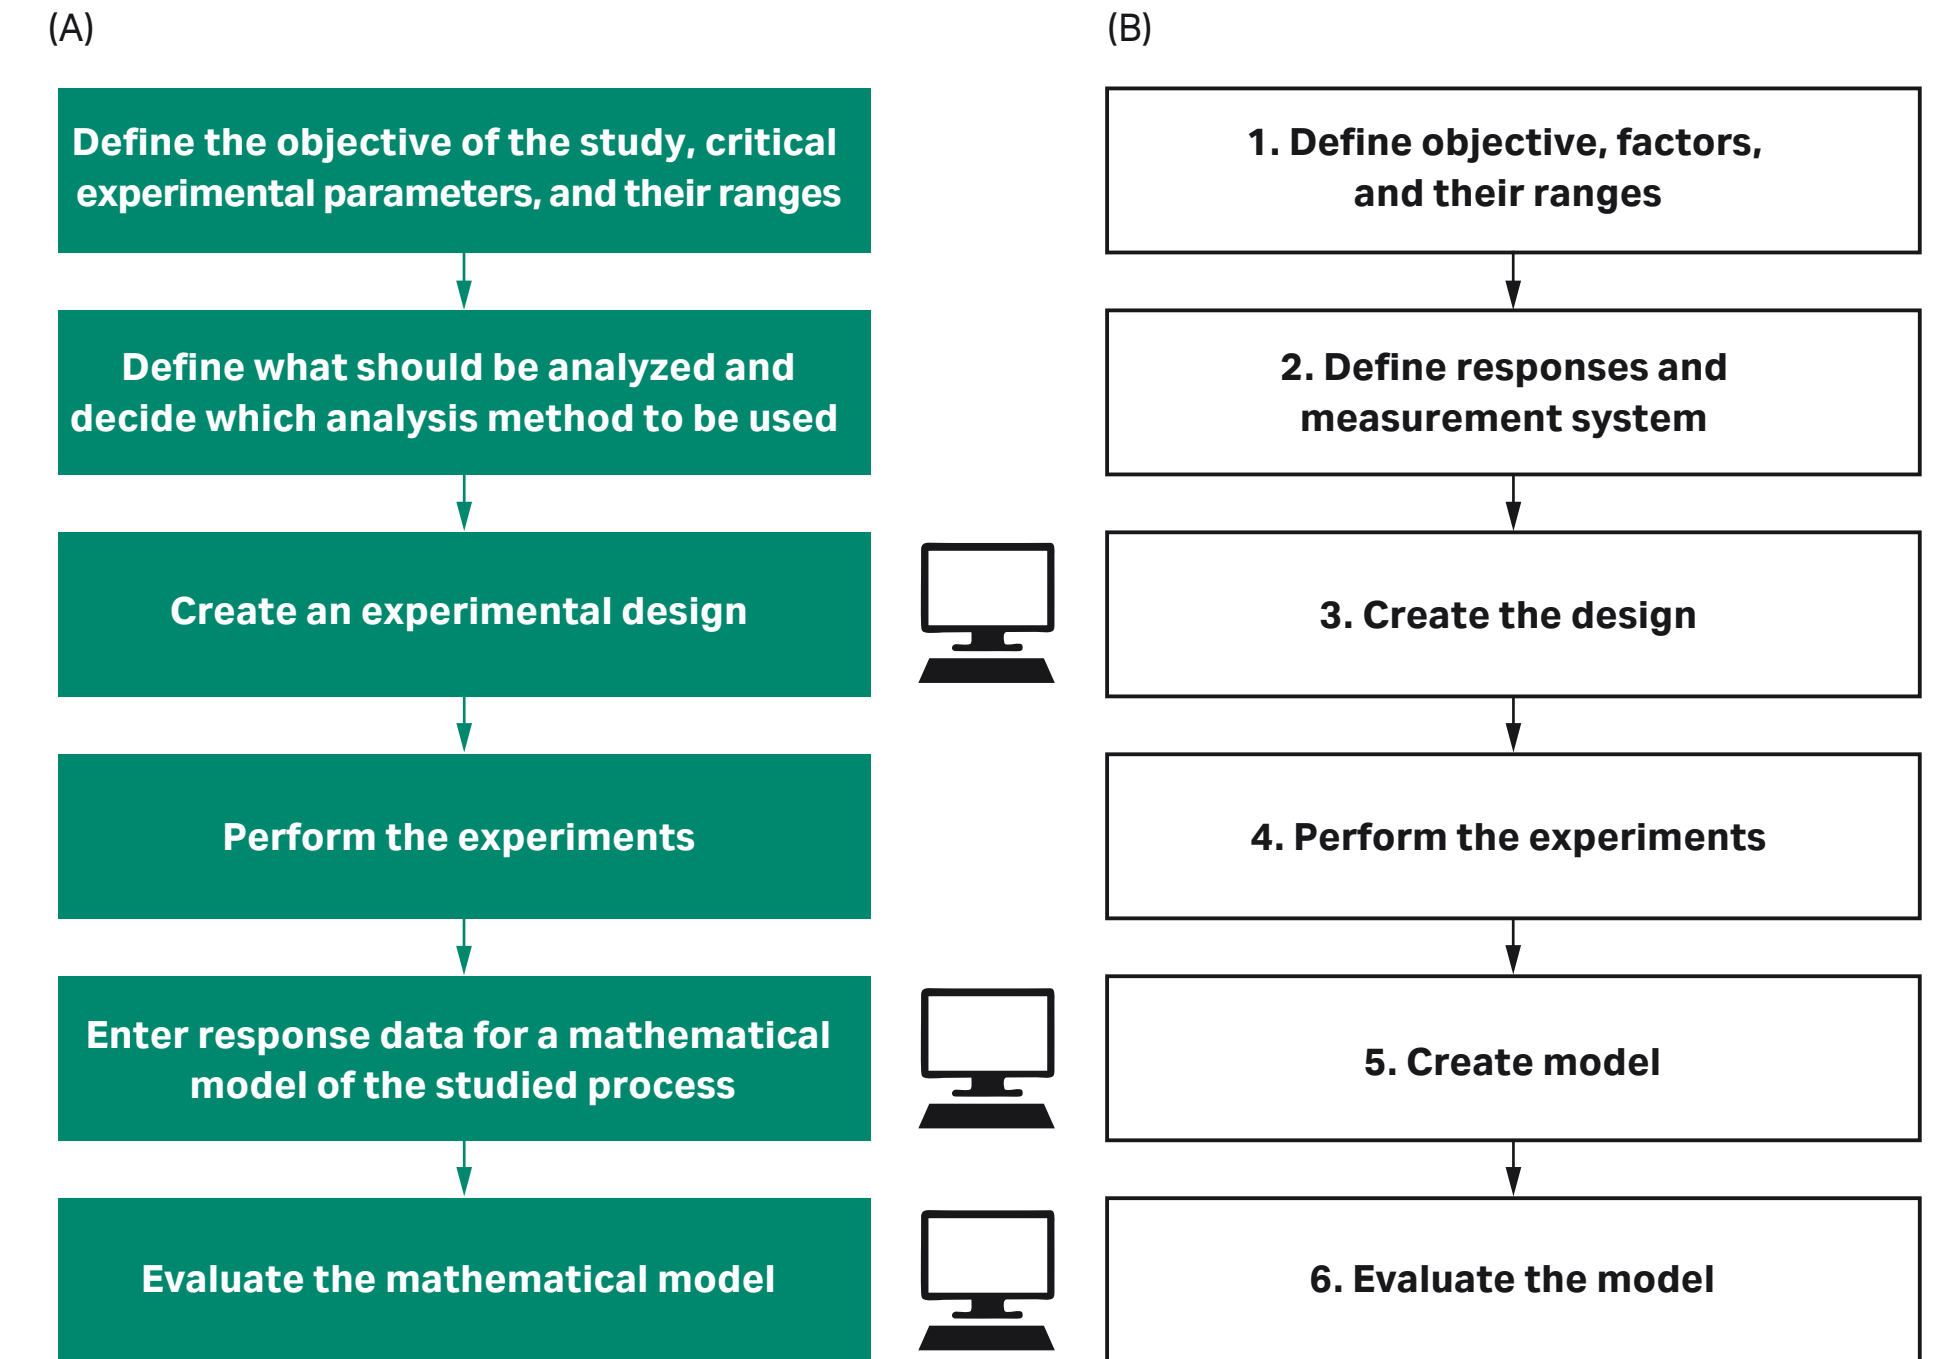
(A)

Define the objective of the study, critical experimental parameters, and their ranges

Define what should be analyzed and decide which analysis method to be used

Create an experimental design

Perform the experiments

Enter response data for a mathematical model of the studied process

Evaluate the mathematical model

(B)

1. Define objective, factors, and their ranges

2. Define responses and measurement system

3. Create the design

4. Perform the experiments

5. Create model

6. Evaluate the model